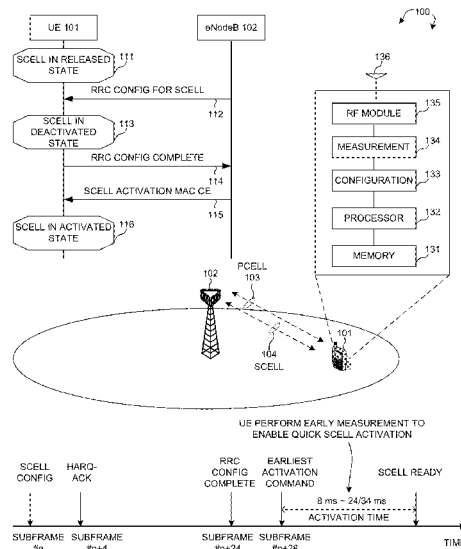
100

UE 101

eNodeB 102

SCELL IN RELEASED STATE 111

RRC CONFIG FOR SCELL

112

SCELL IN DEACTIVATED STATE 113

RRC CONFIG COMPLETE

114

SCELL ACTIVATION MAC CE

115

SCELL IN ACTIVATED STATE 116

136

RF MODULE 135

MEASUREMENT 134

CONFIGURATION 133

PROCESSOR 132

MEMORY 131

102

PCELL 103

101

104 SCELL

UE PERFORM EARLY MEASUREMENT TO ENABLE QUICK SCELL ACTIVATION

SCELL CONFIG

HARQ-ACK

RRC CONFIG COMPLETE

EARLIEST ACTIVATION COMMAND

SCELL READY

8 ms ~ 24/34 ms

ACTIVATION TIME

SUBFRAME #n

SUBFRAME #n+4

SUBFRAME #n+24

SUBFRAME #n+26

TIM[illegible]